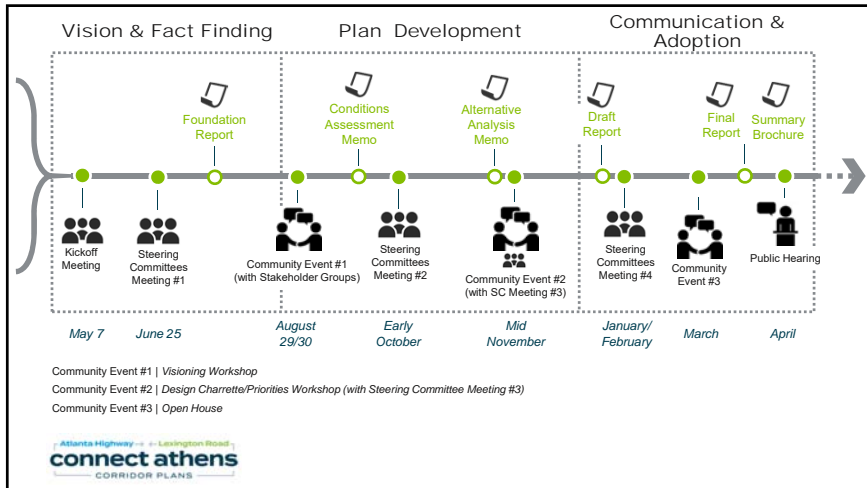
Vision & Fact Finding

Plan Development

Communication & Adoption

Foundation Report

Conditions Assessment Memo

Alternative Analysis Memo

Draft Report

Final Report

Summary Brochure

Kickoff Meeting

Steering Committees Meeting #1

Community Event #1 (with Stakeholder Groups)

Steering Committees Meeting #2

Community Event #2 (with SC Meeting #3)

Steering Committees Meeting #4

Community Event #3

Public Hearing

May 7

June 25

August 29/30

Early October

Mid November

January/ February

March

April

Community Event #1 | *Visioning Workshop*

Community Event #2 | *Design Charrette/Priorities Workshop (with Steering Committee Meeting #3)*

Community Event #3 | *Open House*

Atlanta Highway Lexington Road
connect athens
CORRIDOR PLANS